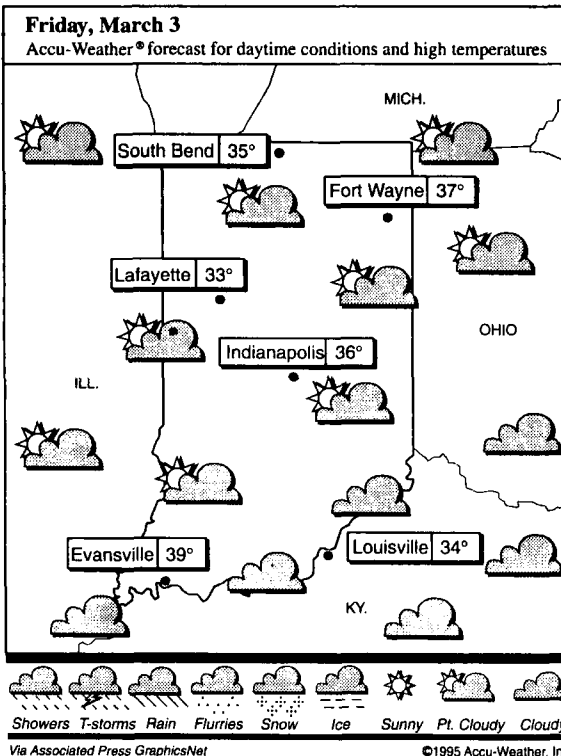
Friday, March 3

Accu-Weather® forecast for daytime conditions and high temperatures

MICH.

South Bend 35°

Fort Wayne 37°

Lafayette 33°

OHIO

Indianapolis 36°

ILL.

Evansville 39°

Louisville 34°

KY.

Showers T-storms Rain Flurries Snow Ice Sunny Pt. Cloudy Cloudy

Via Associated Press GraphicsNet

©1995 Accu-Weather, In